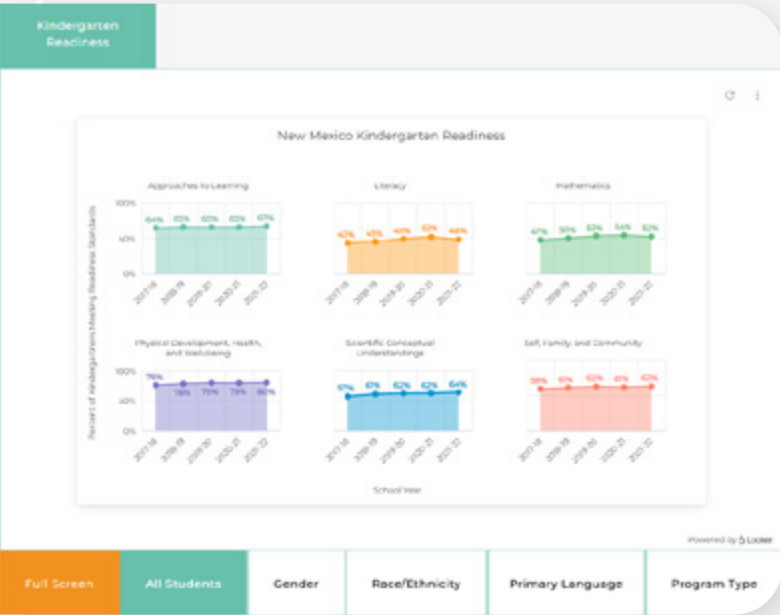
Kindergarten Readiness

New Mexico Kindergarten Readiness

Approaches to Learning

100%
50%
0%

64% 65% 65% 65% 67%

2017-18 2018-19 2019-20 2020-21 2021-22

Literacy

42% 45% 49% 52% 48%

2017-18 2018-19 2019-20 2020-21 2021-22

Mathematics

47% 50% 52% 54% 52%

2017-18 2018-19 2019-20 2020-21 2021-22

Percent of Kindergartners Meeting Readiness Standards

Physical Development, Health, and Well-being

100%
50%
0%

76% 78% 79% 79% 80%

2017-18 2018-19 2019-20 2020-21 2021-22

Scientific Conceptual Understandings

57% 61% 62% 62% 64%

2017-18 2018-19 2019-20 2020-21 2021-22

Self, Family, and Community

59% 61% 62% 61% 62%

2017-18 2018-19 2019-20 2020-21 2021-22

School Year

Powered by Looker

Full Screen | All Students | Gender | Race/Ethnicity | Primary Language | Program Type